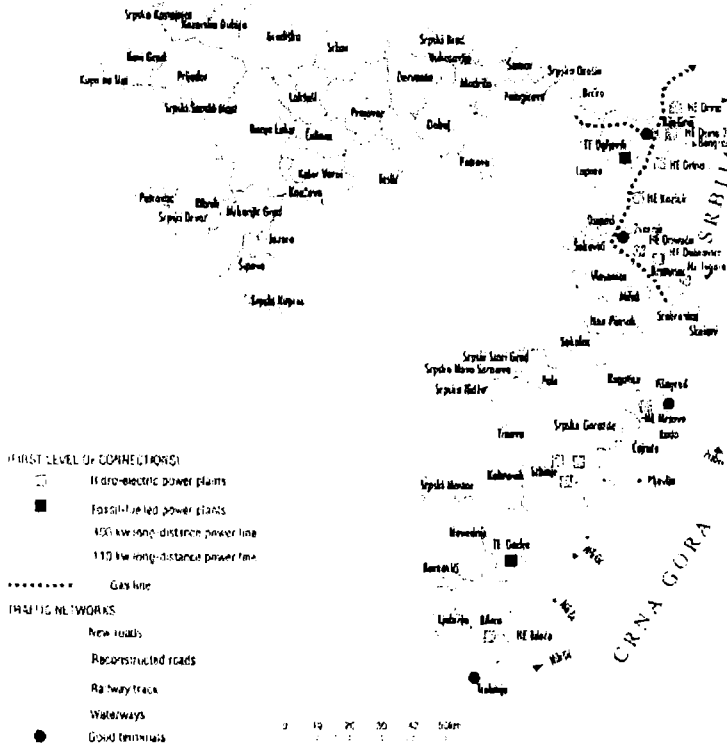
Srpska Kostajnica
Kozarska Dubica
Gradiška
Srbac
Srpski Brod
Vukosavlje
Šamac
Srpsko Orašje
Novi Grad
Prijedor
Modriča
Brčko
Kupres na Uni
Derventa
Pelagićevo
Srpski Sanski Most
Laktaši
Prnjavor
Doboj
Banja Luka
Čelinac
TE Ugljevik
Lopare
Kotor Varoš
Petrovo
Teslić
Kneževo
Ribnik
Mrkonjić Grad
Srpski Drvar
Jezero
Šipovo
Srpski Kupres
Zvornik
Šekovići
Vlasenica
Milići
Han Pijesak
Srebrenica
Skelani
Sokolac
Srpsko Novo Sarajevo
Srpsko Stari Grad
Pale
Srpska Ilidža
Rogatica
Višegrad
HE Mrsovo
Rudo
Trnovo
Srpska Goražde
Čajniče
Kalinovik
Foča
Pljevlja
Srpski Mostar
Nevesinje
TE Gacko
Berkovići
Ljubinje
Bileća
HE Bileća
Trebinje
SERBIA
CRNA GORA
HE Drina
HE Zvornik
HE Bistrica

(FIRST LEVEL OF CONNECTIONS)
Hydro-electric power plants
Fossil-fuelled power plants
400 kw long-distance power line
110 kw long-distance power line
Gas line
TRAFFIC NETWORKS
New roads
Reconstructed roads
Railway track
Waterways
Good terminals
0 10 20 30 40 50km